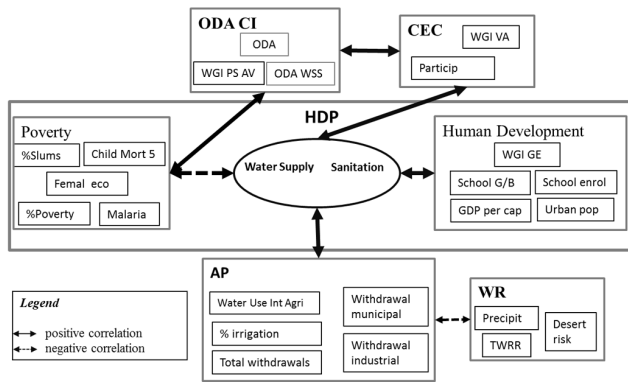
ODA CI

ODA

WGI PS AV

ODA WSS

CEC

WGI VA

Particip

HDP

Poverty

%Slums

Child Mort 5

Femal eco

%Poverty

Malaria

Water Supply

Sanitation

Human Development

WGI GE

School G/B

School enrol

GDP per cap

Urban pop

AP

Water Use Int Agri

% irrigation

Total withdrawals

Withdrawal municipal

Withdrawal industrial

WR

Precipit

TWRR

Desert risk

Legend

positive correlation

negative correlation